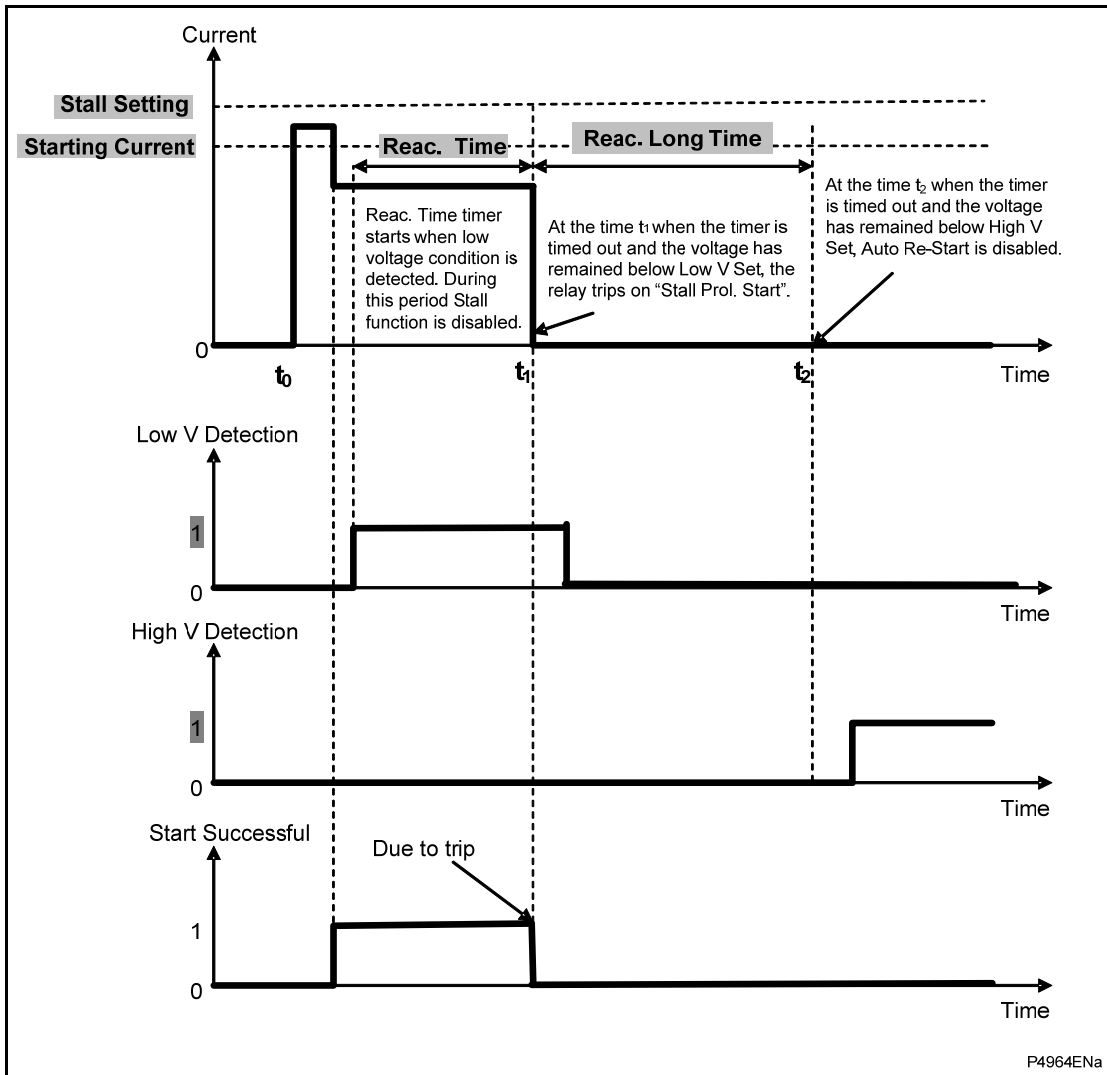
Current

Stall Setting

Starting Current

Reac. Time

Reac. Long Time

At the time $t_2$ when the timer is timed out and the voltage has remained below High V Set, Auto Re-Start is disabled.

Reac. Time timer starts when low voltage condition is detected. During this period Stall function is disabled.

At the time $t_1$ when the timer is timed out and the voltage has remained below Low V Set, the relay trips on "Stall Prol. Start".

0

$t_0$

$t_1$

$t_2$

Time

Low V Detection

1

0

Time

High V Detection

1

0

Time

Start Successful

Due to trip

1

0

Time

P4964ENa